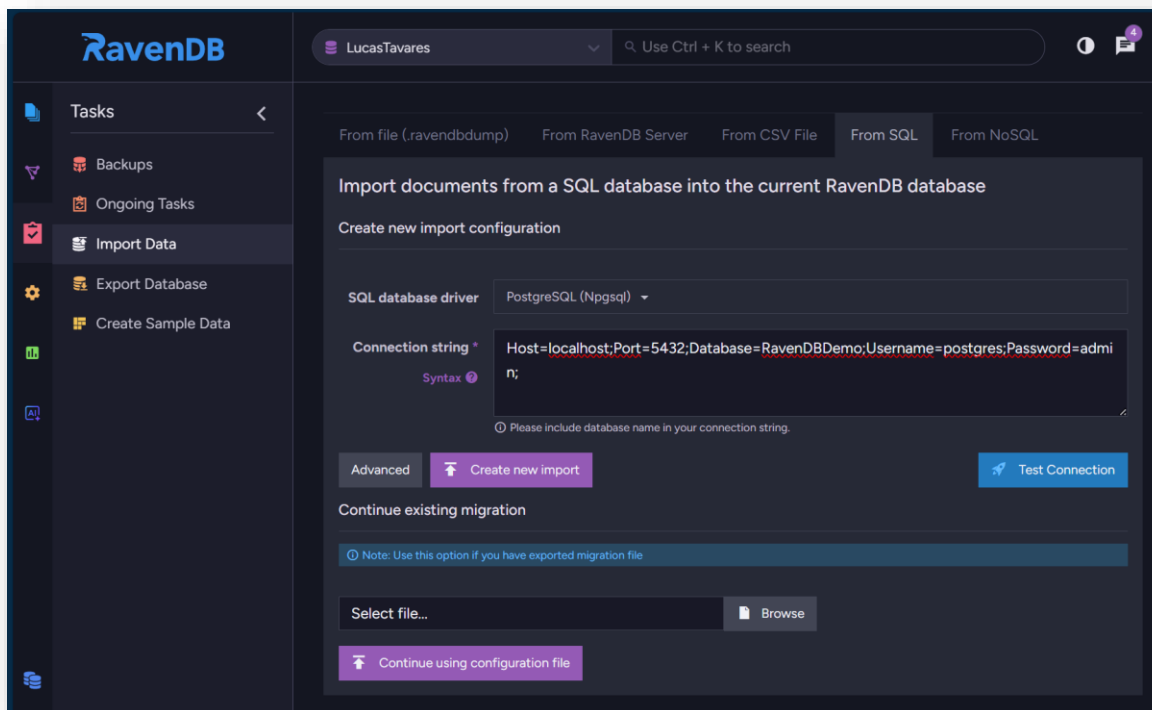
RavenDB

LucasTavares

Use Ctrl + K to search

4

Tasks

Backups

Ongoing Tasks

Import Data

Export Database

Create Sample Data

From file (.ravendbdump)

From RavenDB Server

From CSV File

From SQL

From NoSQL

Import documents from a SQL database into the current RavenDB database

Create new import configuration

SQL database driver

PostgreSQL (Npgsql)

Connection string *

Syntax

Host=localhost;Port=5432;Database=RavenDBDemo;Username=postgres;Password=admin;

Please include database name in your connection string.

Advanced

Create new import

Test Connection

Continue existing migration

Note: Use this option if you have exported migration file

Select file...

Browse

Continue using configuration file